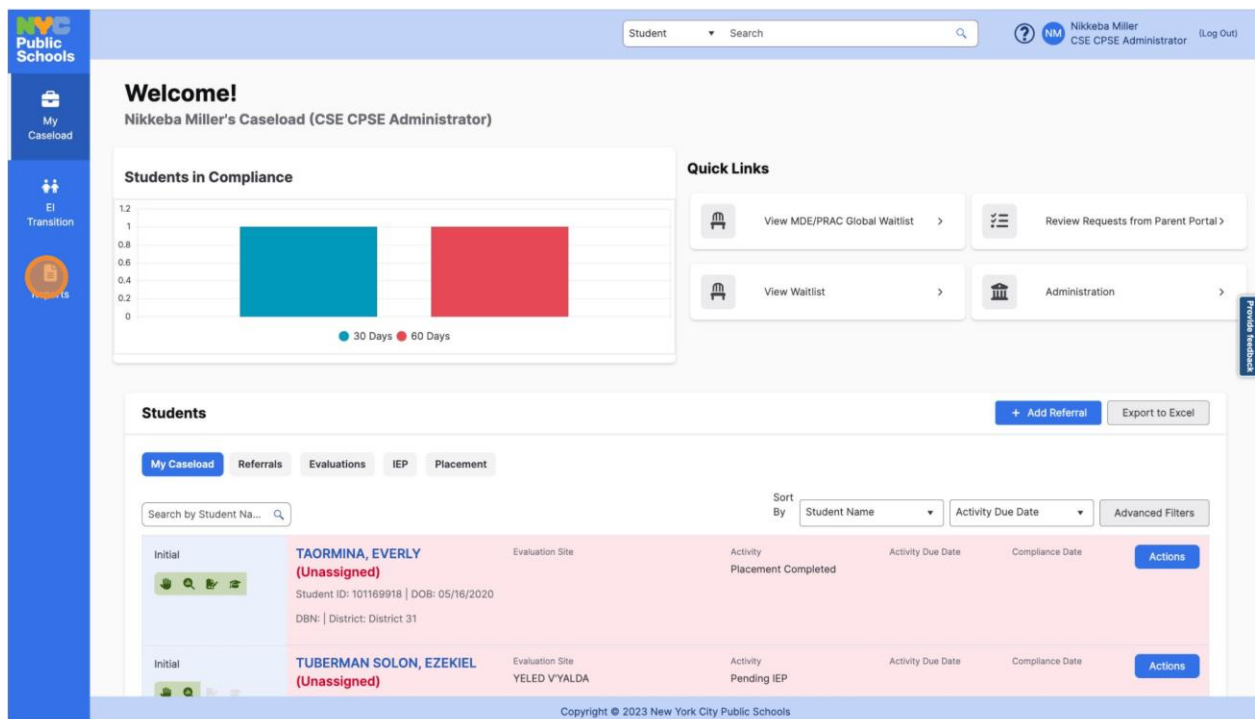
NYC Public Schools

My Caseload

EI Transition

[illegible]rts

Student Search

NM Nikkeba Miller CSE CPSE Administrator (Log Out)

Welcome!
Nikkeba Miller's Caseload (CSE CPSE Administrator)

Students in Compliance

1.2
1
0.8
0.6
0.4
0.2
0

30 Days 60 Days

Quick Links

View MDE/PRAC Global Waitlist >

Review Requests from Parent Portal >

View Waitlist >

Administration >

Provide feedback

Students

+ Add Referral

Export to Excel

My Caseload Referrals Evaluations IEP Placement

Search by Student Na...

Sort By Student Name

Activity Due Date

Advanced Filters

Initial

TAORMINA, EVERLY
(Unassigned)
Student ID: 101169918 | DOB: 05/16/2020
DBN: | District: District 31

Evaluation Site

Activity
Placement Completed

Activity Due Date

Compliance Date

Actions

Initial

TUBERMAN SOLON, EZEKIEL
(Unassigned)

Evaluation Site
YELED V'YALDA

Activity
Pending IEP

Activity Due Date

Compliance Date

Actions

Copyright © 2023 New York City Public Schools